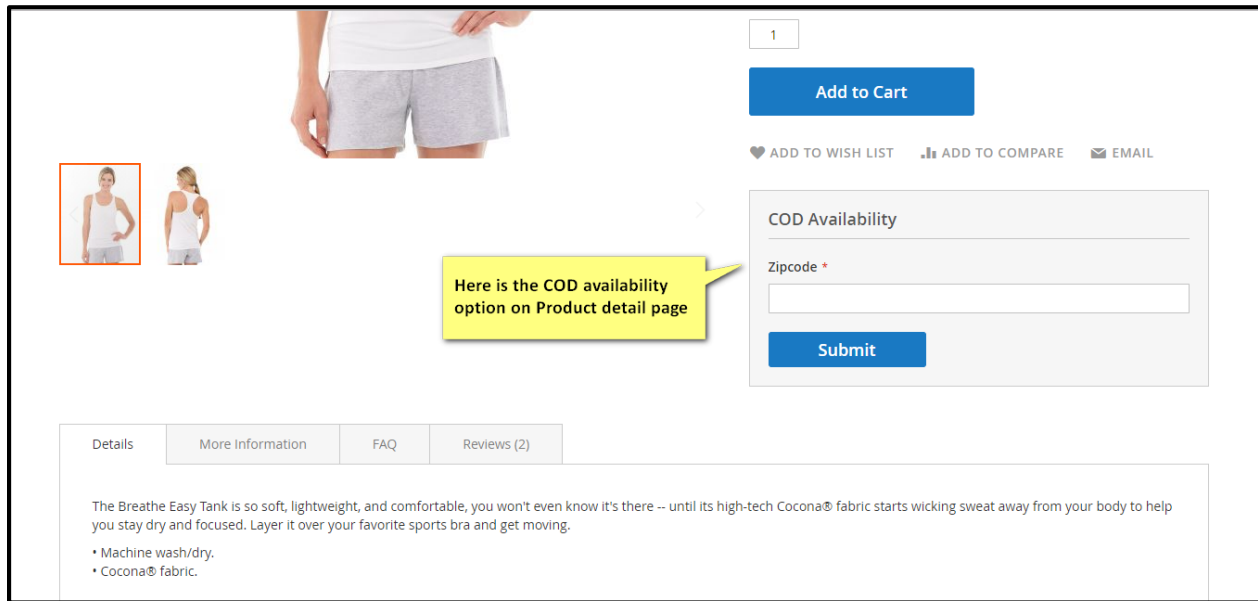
1

Add to Cart

ADD TO WISH LIST ADD TO COMPARE EMAIL

COD Availability

Zipcode *

Submit

Here is the COD availability option on Product detail page

| Details | More Information | FAQ | Reviews (2) |
|---|---|---|---|

The Breathe Easy Tank is so soft, lightweight, and comfortable, you won't even know it's there -- until its high-tech Cocona® fabric starts wicking sweat away from your body to help you stay dry and focused. Layer it over your favorite sports bra and get moving.

• Machine wash/dry.
• Cocona® fabric.